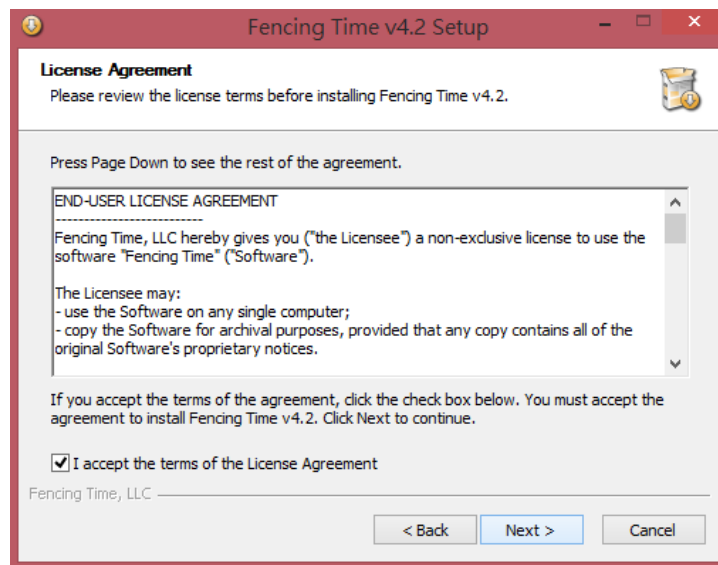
Fencing Time v4.2 Setup

License Agreement
Please review the license terms before installing Fencing Time v4.2.

Press Page Down to see the rest of the agreement.

END-USER LICENSE AGREEMENT
--------------------------
Fencing Time, LLC hereby gives you ("the Licensee") a non-exclusive license to use the software "Fencing Time" ("Software").

The Licensee may:
- use the Software on any single computer;
- copy the Software for archival purposes, provided that any copy contains all of the original Software's proprietary notices.

If you accept the terms of the agreement, click the check box below. You must accept the agreement to install Fencing Time v4.2. Click Next to continue.

I accept the terms of the License Agreement

Fencing Time, LLC

< Back
Next >
Cancel